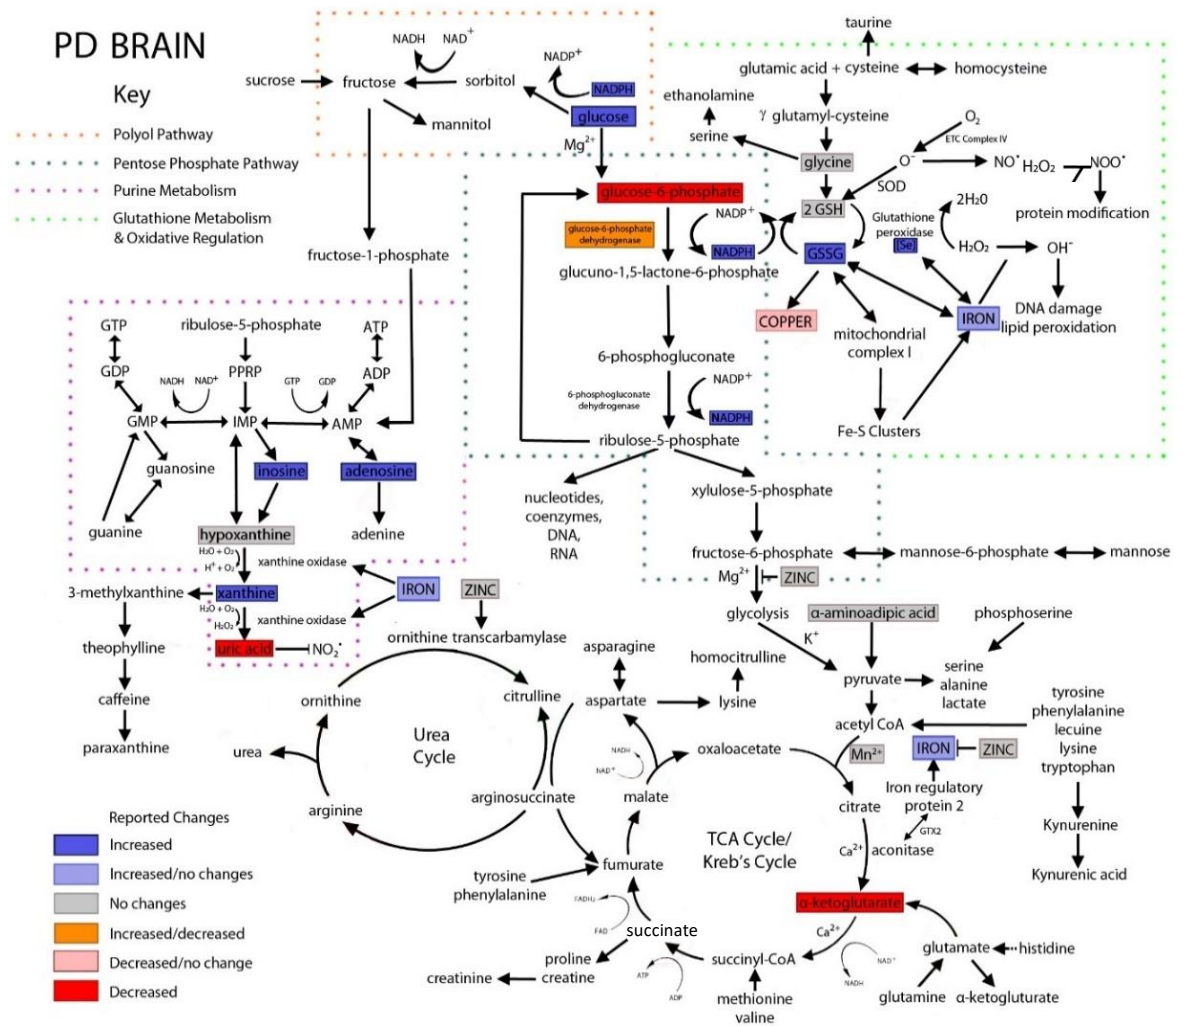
PD BRAIN

Key

Polyol Pathway
Pentose Phosphate Pathway
Purine Metabolism
Glutathione Metabolism & Oxidative Regulation

NADH NAD$^+$
sucrose fructose sorbitol
NADP$^+$
NADPH
glucose
mannitol
Mg$^{2+}$
taurine
glutamic acid + cysteine homocysteine
ethanolamine
$\gamma$ glutamyl-cysteine
serine
$O_2$
ETC Complex IV
glycine
$O^-$
NO$^•$ $H_2O_2$ NOO$^•$
SOD
glucose-6-phosphate
2 GSH
2H$_2$0
protein modification
glucose-6-phosphate dehydrogenase
NADP$^+$
NADPH
GSSG
Glutathione peroxidase
[Se]
$H_2O_2$ OH$^-$
glucuno-1,5-lactone-6-phosphate
fructose-1-phosphate
COPPER
mitochondrial complex I
IRON
DNA damage lipid peroxidation
GTP ribulose-5-phosphate ATP
GDP PPRP ADP
NADH NAD$^+$ GTP GDP
6-phosphogluconate
NADP$^+$
6-phosphogluconate dehydrogenase
NADPH
GMP IMP AMP
ribulose-5-phosphate
Fe-S Clusters
guanosine inosine adenosine
guanine hypoxanthine adenine
nucleotides, coenzymes, DNA, RNA
xylulose-5-phosphate
$H_2O + O_2$
xanthine oxidase
$H^+ + O_2$
xanthine
3-methylxanthine
$H_2O + O_2$
$H_2O_2$
xanthine oxidase
IRON
ZINC
fructose-6-phosphate mannose-6-phosphate mannose
Mg$^{2+}$
ZINC
glycolysis
$\alpha$-aminoadipic acid
phosphoserine
theophylline
uric acid
NO$_2^•$
ornithine transcarbamylase
asparagine
homocitrulline
K$^+$
caffeine
ornithine
citrulline
aspartate
lysine
pyruvate
serine alanine lactate
tyrosine phenylalanine lecuine lysine tryptophan
paraxanthine
acetyl CoA
Urea Cycle
urea
NADH
NAD$^+$
oxaloacetate
Mn$^{2+}$
IRON ZINC
Iron regulatory protein 2
arginine
arginosuccinate
malate
citrate
GTX2
Reported Changes
Increased
Increased/no changes
No changes
Increased/decreased
Decreased/no change
Decreased
Ca$^{2+}$ aconitase
Kynurenine
TCA Cycle/ Kreb's Cycle
tyrosine phenylalanine
fumurate
Kynurenic acid
FADH$_2$
FAD
succinate
$\alpha$-ketoglutarate
Ca$^{2+}$
proline creatine
succinyl-CoA
NAD$^+$
NADH
glutamate histidine
creatinine
ATP ADP
methionine valine
glutamine $\alpha$-ketogluturate